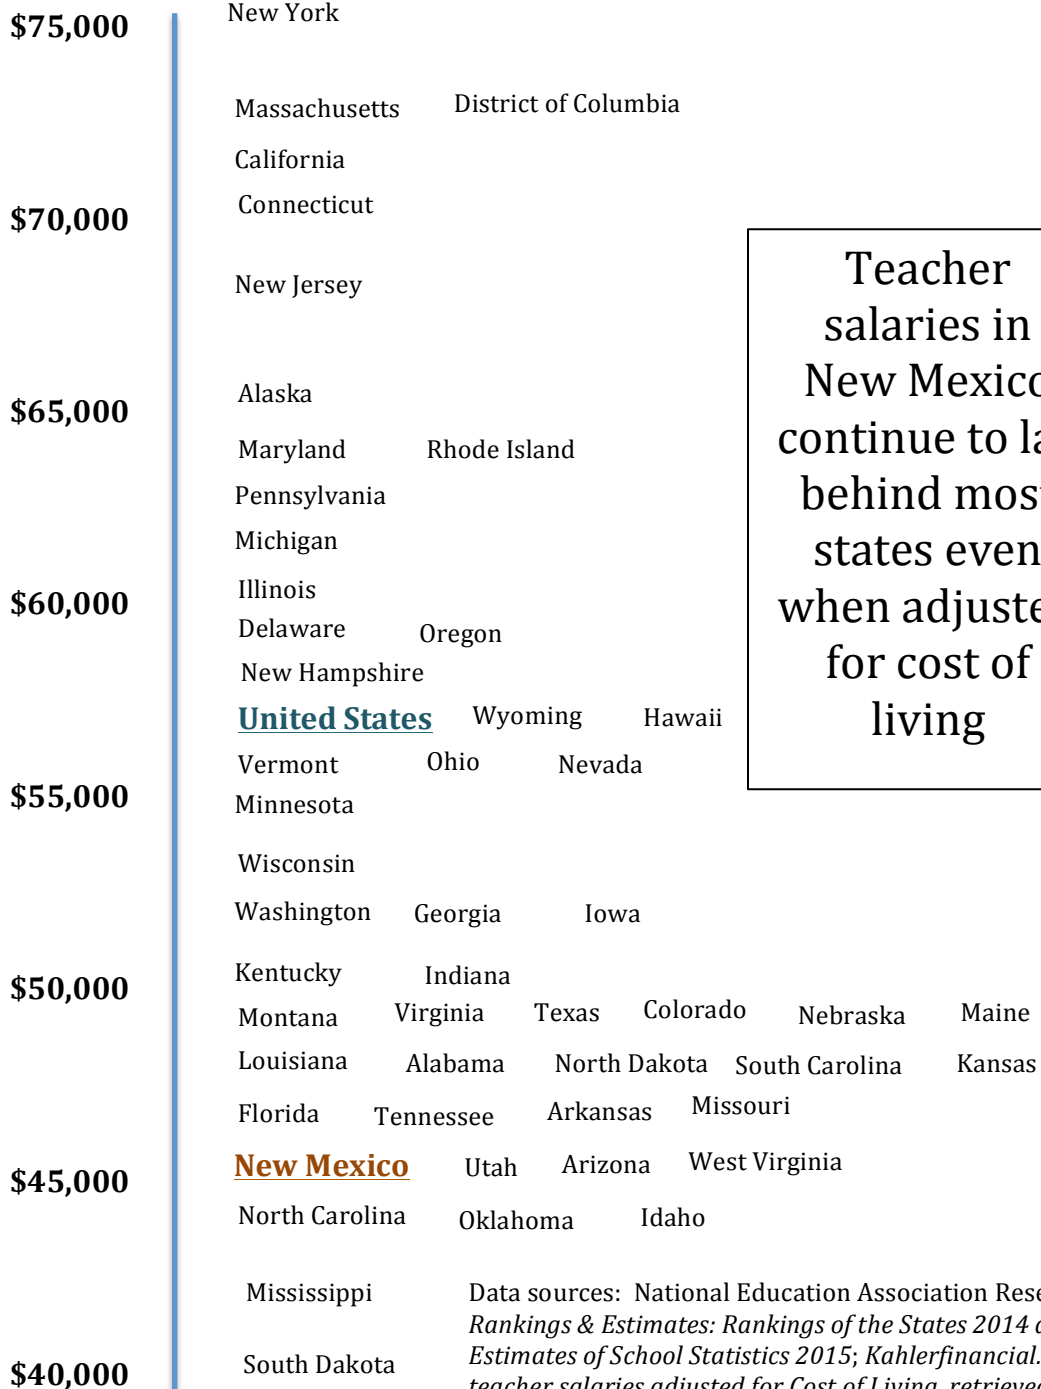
$75,000

New York

Massachusetts District of Columbia

California

Connecticut

$70,000

New Jersey

Teacher salaries in New Mexic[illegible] continue to l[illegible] behind mos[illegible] states even when adjust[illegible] for cost of living

$65,000

Alaska

Maryland Rhode Island

Pennsylvania

Michigan

$60,000

Illinois

Delaware Oregon

New Hampshire

United States Wyoming Hawaii

Vermont Ohio Nevada

$55,000

Minnesota

Wisconsin

Washington Georgia Iowa

$50,000

Kentucky Indiana

Montana Virginia Texas Colorado Nebraska Maine

Louisiana Alabama North Dakota South Carolina Kansas

Florida Tennessee Arkansas Missouri

$45,000

New Mexico Utah Arizona West Virginia

North Carolina Oklahoma Idaho

Mississippi

$40,000

South Dakota

Data sources: National Education Association Res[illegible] *Rankings & Estimates: Rankings of the States 2014* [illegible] *Estimates of School Statistics 2015*; *Kahlerfinancial.*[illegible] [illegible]